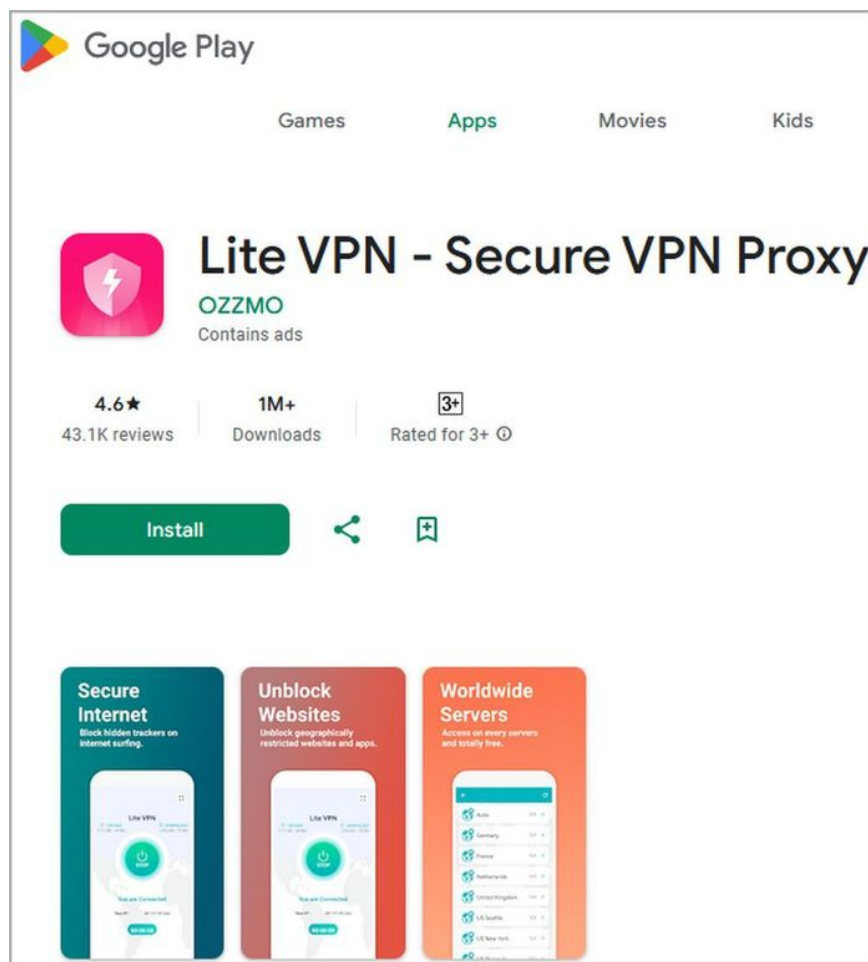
Google Play

Games Apps Movies Kids

Lite VPN - Secure VPN Proxy
OZZMO
Contains ads

4.6★
43.1K reviews

1M+
Downloads

3+
Rated for 3+ ⓘ

Install

Secure Internet
Block hidden trackers on internet surfing.

Lite VPN
STOP
You are Connected

Unblock Websites
Unblock geographically restricted websites and apps.

Lite VPN
STOP
You are Connected

Worldwide Servers
Access on every servers and totally free.

Auto
Germany
France
Netherlands
United Kingdom
US Seattle
US New York